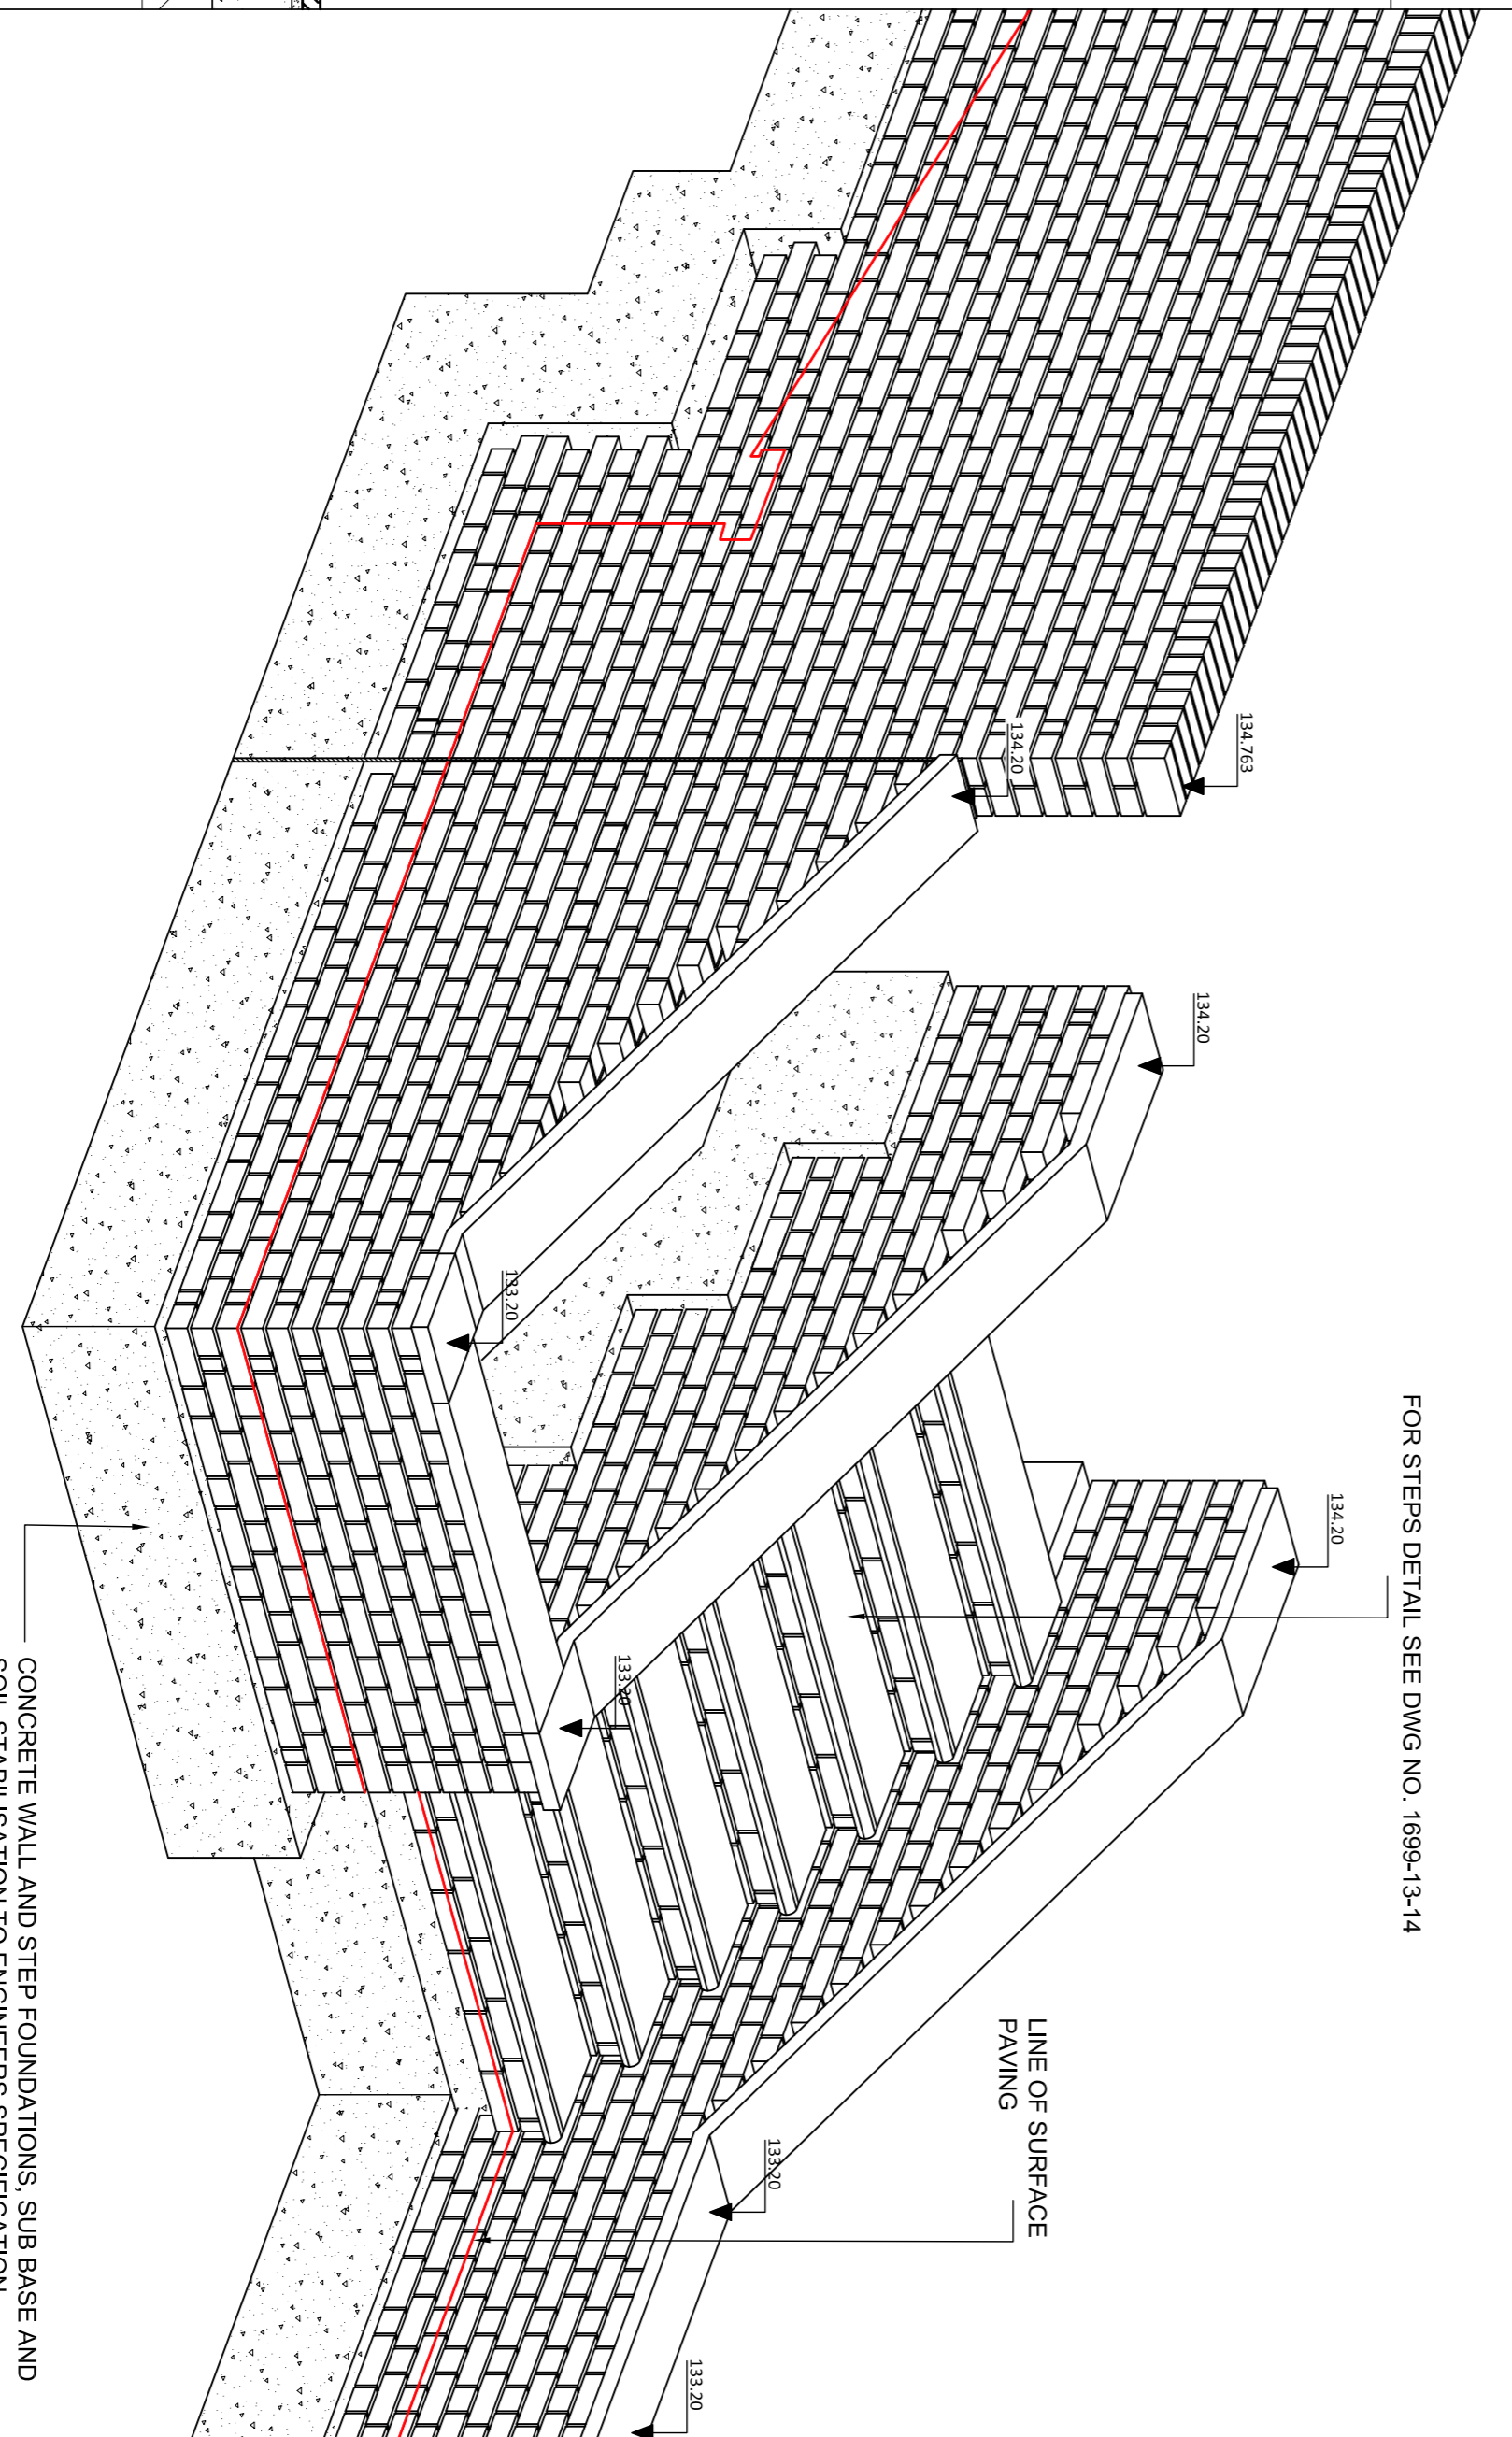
134.763

134.20

134.20

133.20

FOR STEPS DETAIL SEE DWG NO. 1699-13-14

134.20

133.20

LINE OF SURFACE PAVING

133.20

133.20

CONCRETE WALL AND STEP FOUNDATIONS, SUB BASE AND SOIL STABILISATION TO ENGINEERS SPECIFICATION